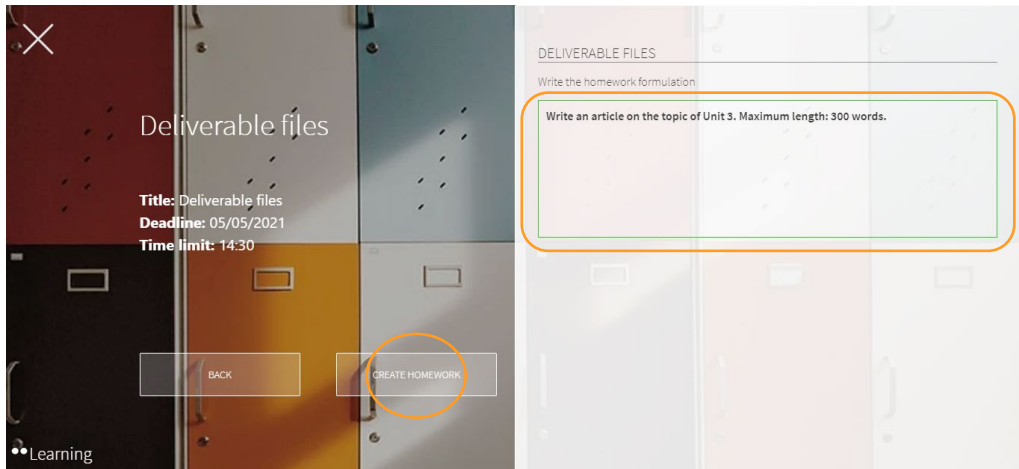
Deliverable files

**Title:** Deliverable files
**Deadline:** 05/05/2021
**Time limit:** 14:30

BACK

CREATE HOMEWORK

Learning

DELIVERABLE FILES

Write the homework formulation

Write an article on the topic of Unit 3. Maximum length: 300 words.